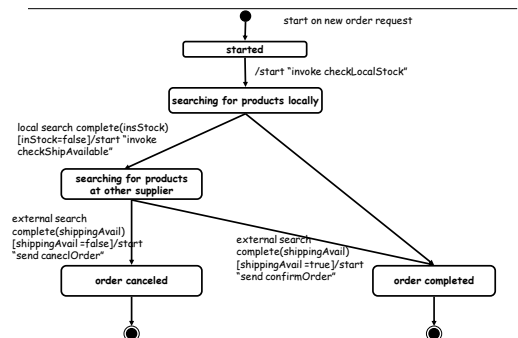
start on new order request

started

/start "invoke checkLocalStock"

searching for products locally

local search complete(insStock) [inStock=false]/start "invoke checkShipAvailable"

searching for products at other supplier

external search complete(shippingAvail) [shippingAvail =false]/start "send caneclOrder"

external search complete(shippingAvail) [shippingAvail =true]/start "send confirmOrder"

order canceled

order completed